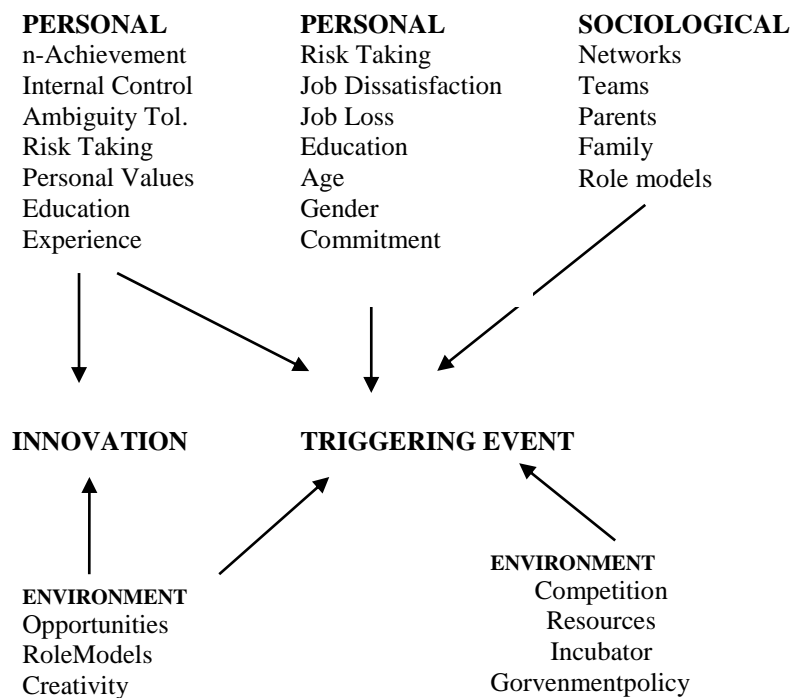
PERSONAL
n-Achievement
Internal Control
Ambiguity Tol.
Risk Taking
Personal Values
Education
Experience

PERSONAL
Risk Taking
Job Dissatisfaction
Job Loss
Education
Age
Gender
Commitment

SOCIOLOGICAL
Networks
Teams
Parents
Family
Role models

INNOVATION

TRIGGERING EVENT

ENVIRONMENT
Opportunities
RoleModels
Creativity

ENVIRONMENT
Competition
Resources
Incubator
Gorvenmentpolicy